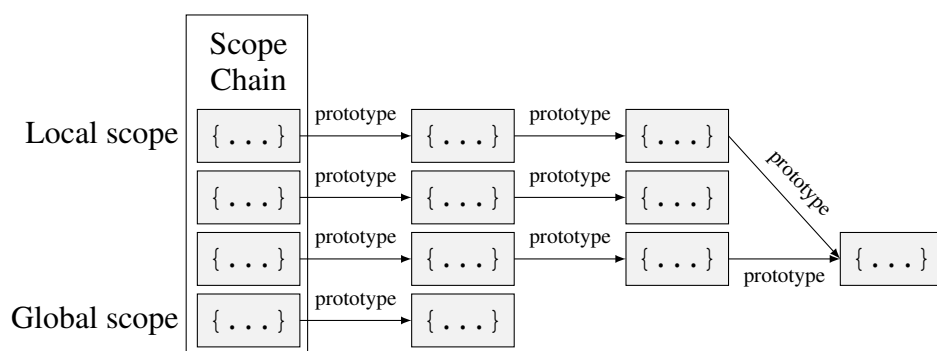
Scope Chain

Local scope
{ . . . } prototype { . . . } prototype { . . . } prototype

{ . . . } prototype { . . . } prototype { . . . }

{ . . . } prototype { . . . } prototype { . . . } prototype { . . . }

Global scope
{ . . . } prototype { . . . }